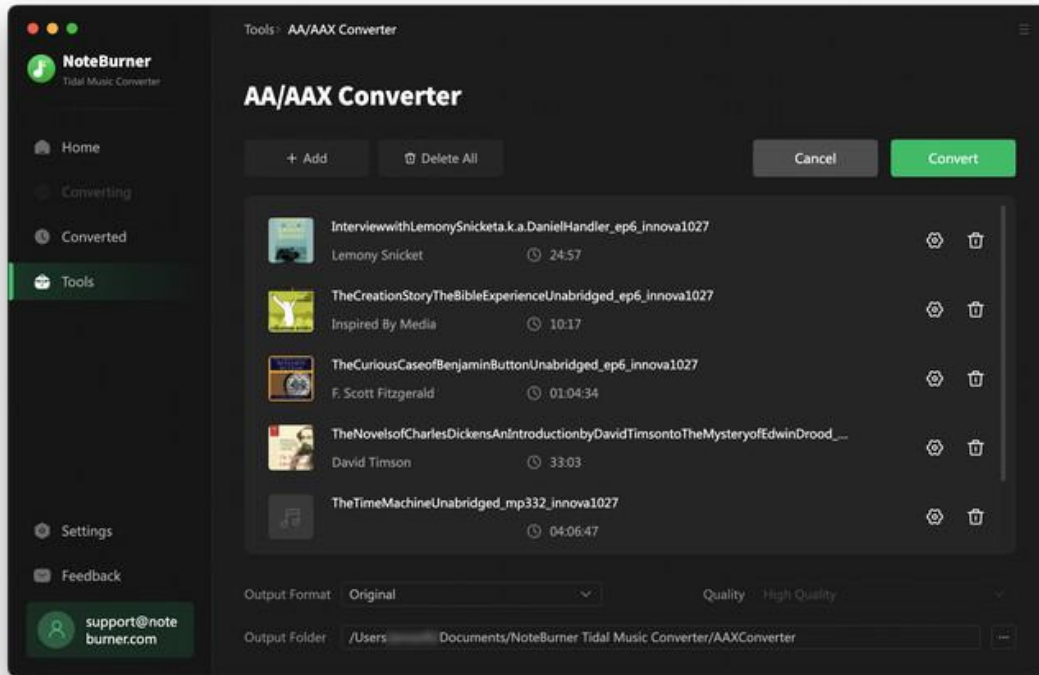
NoteBurner
Tidal Music Converter

Home
Converting
Converted
Tools

Settings
Feedback
support@noteburner.com

Tools › AA/AAX Converter

AA/AAX Converter

+ Add
Delete All
Cancel
Convert

InterviewwithLemonySnicketa.k.a.DanielHandler_ep6_innova1027
Lemony Snicket
24:57

TheCreationStoryTheBibleExperienceUnabridged_ep6_innova1027
Inspired By Media
10:17

TheCuriousCaseofBenjaminButtonUnabridged_ep6_innova1027
F. Scott Fitzgerald
01:04:34

TheNovelsofCharlesDickensAnIntroductionbyDavidTimsontoTheMysteryofEdwinDrood_...
David Timson
33:03

TheTimeMachineUnabridged_mp332_innova1027
04:06:47

Output Format
Original
Quality
High Quality

Output Folder
/Users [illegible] Documents/NoteBurner Tidal Music Converter/AAXConverter
...